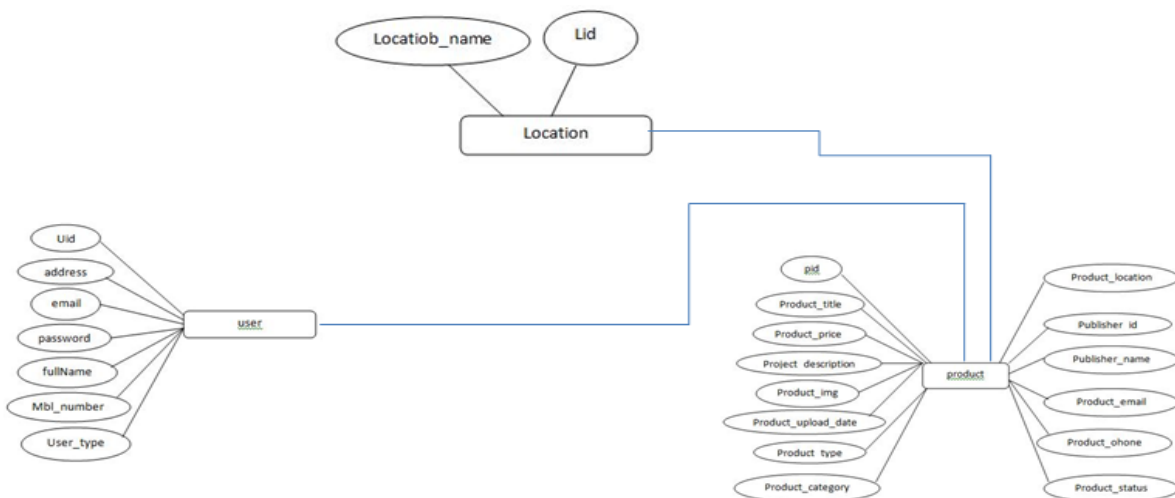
Locatiob_name

Lid

Location

Uid

address

email

password

fullName

Mbl_number

User_type

user

pid

Product_title

Product_price

Project description

Product_img

Product_upload_date

Product type

Product_category

product

Product_location

Publisher id

Publisher_name

Product_email

Product_ohone

Product_status